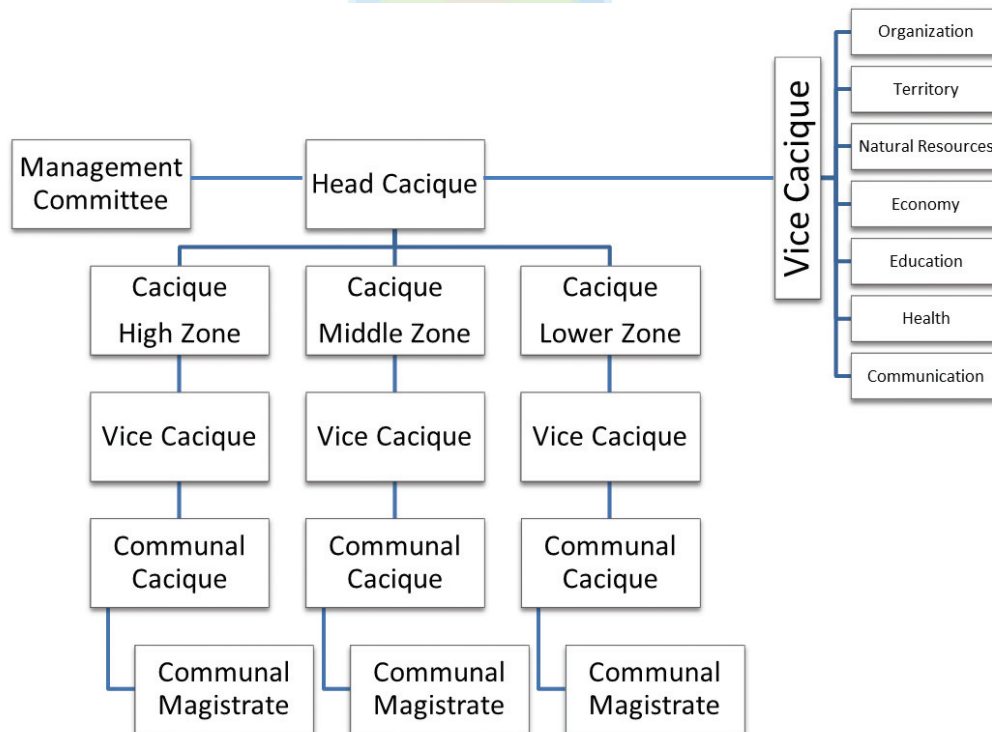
Management Committee

Head Cacique

Vice Cacique

Organization

Territory

Natural Resources

Economy

Education

Health

Communication

Cacique High Zone

Cacique Middle Zone

Cacique Lower Zone

Vice Cacique

Vice Cacique

Vice Cacique

Communal Cacique

Communal Cacique

Communal Cacique

Communal Magistrate

Communal Magistrate

Communal Magistrate